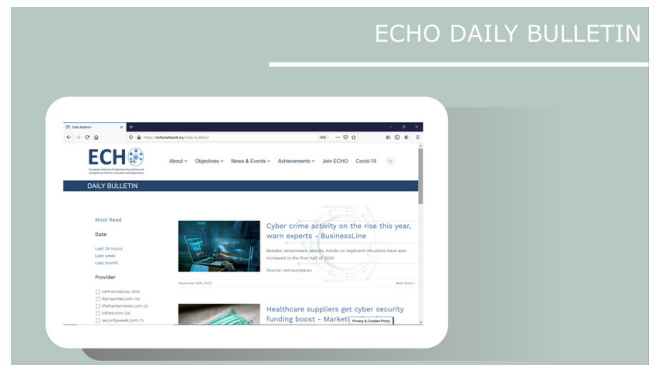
ECHO DAILY BULLETIN

Daily Bulletin

https://echonetwork.eu/daily-bulletin/

ECHO

About Objectives News & Events Achievements Join ECHO Covid-19

DAILY BULLETIN

Most Read

Date

Last 24 hours
Last week
Last month

Provider

cert.europa.eu
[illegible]
thehackernews.com
zdnet.com
securityweek.com

Cyber crime activity on the rise this year, warn experts - BusinessLine

Besides ransomware attacks, hands-on keyboard intrusions have also increased in the first half of 2020

Source: cert.europa.eu

Read More

Healthcare suppliers get cyber security funding boost - Market

Privacy & Cookies Policy